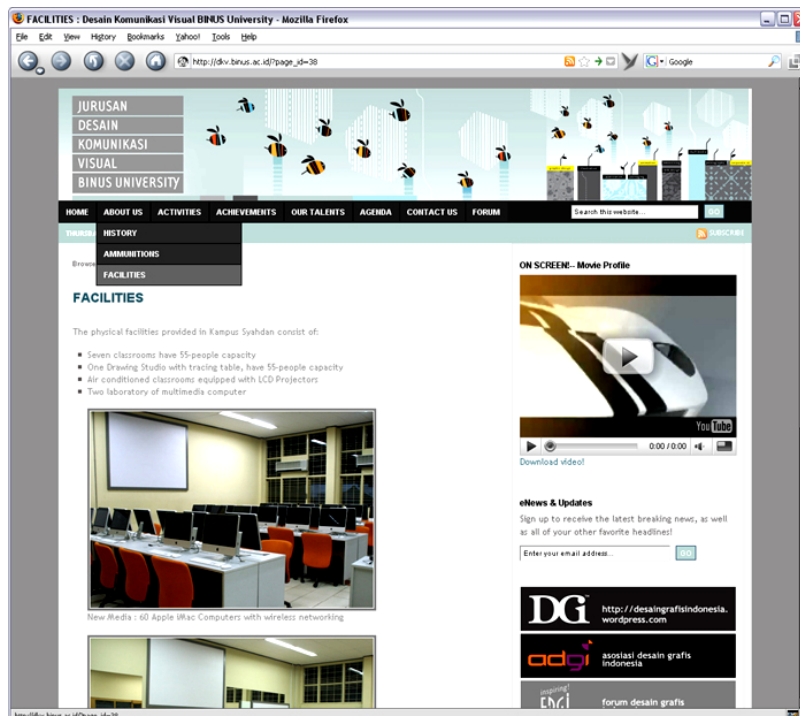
FACILITIES : Desain Komunikasi Visual BINUS University - Mozilla Firefox

File Edit View History Bookmarks Yahoo! Tools Help

http://dkv.binus.ac.id/?page_id=38

Google

JURUSAN
DESAIN
KOMUNIKASI
VISUAL
BINUS UNIVERSITY

HOME ABOUT US ACTIVITIES ACHIEVEMENTS OUR TALENTS AGENDA CONTACT US FORUM

Search this website...

GO

THURSD

HISTORY
AMMUNITIONS
FACILITIES

SUBSCRIBE

Brows

FACILITIES

The physical facilities provided in Kampus Syahdan consist of:

- Seven classrooms have 55-people capacity
- One Drawing Studio with tracing table, have 55-people capacity
- Air conditioned classrooms equipped with LCD Projectors
- Two laboratory of multimedia computer

New Media : 60 Apple iMac Computers with wireless networking

ON SCREEN!– Movie Profile

YouTube

0:00 / 0:00

Download video!

eNews & Updates

Sign up to receive the latest breaking news, as well as all of your other favorite headlines!

Enter your email address...

GO

DG http://desaingrafisindonesia.wordpress.com

adgi asosiasi desain grafis indonesia

inspiring! fdgi forum desain grafis

http://dkv.binus.ac.id/?page_id=38